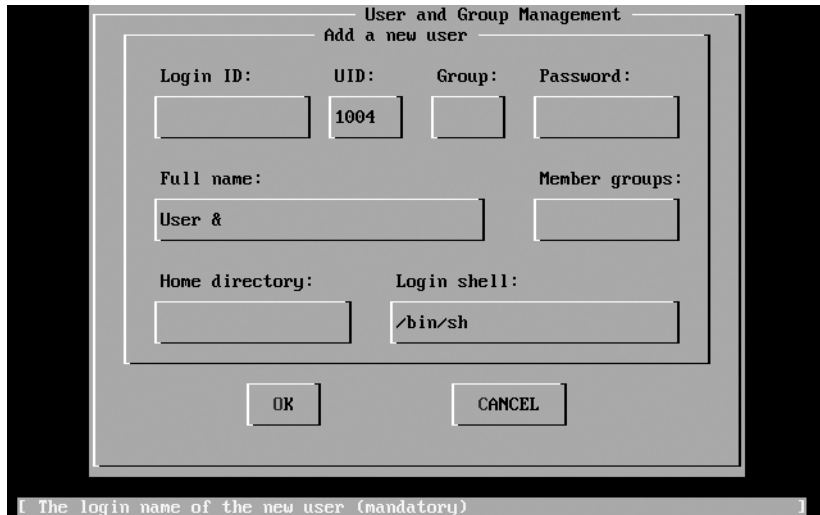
User and Group Management

Add a new user

Login ID:

UID:

1004

Group:

Password:

Full name:

User &

Member groups:

Home directory:

Login shell:

/bin/sh

OK

CANCEL

[ The login name of the new user (mandatory) ]